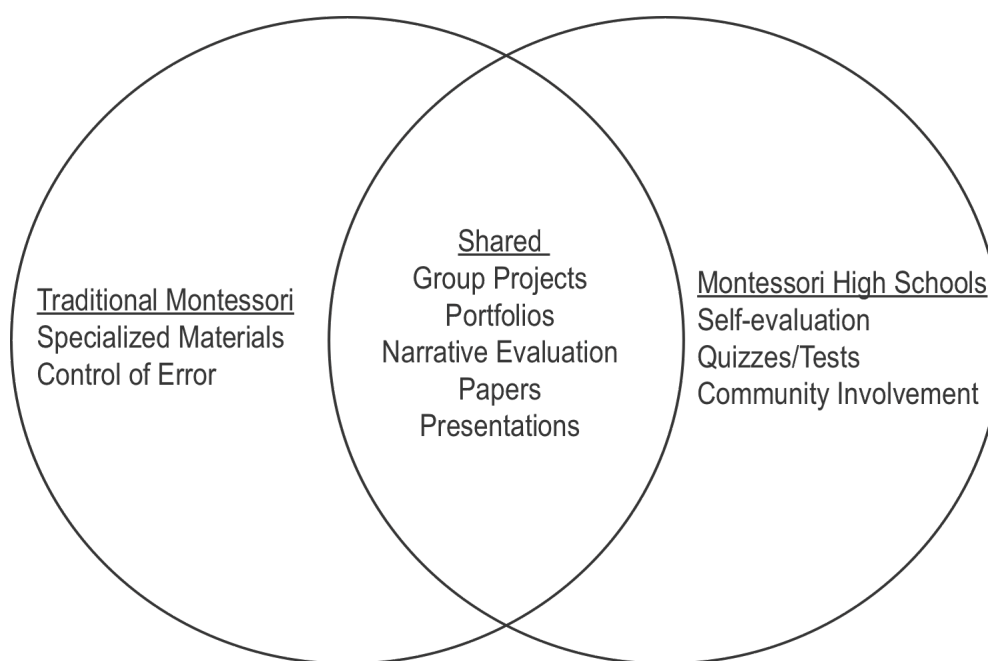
Traditional Montessori
Specialized Materials
Control of Error

Shared
Group Projects
Portfolios
Narrative Evaluation
Papers
Presentations

Montessori High Schools
Self-evaluation
Quizzes/Tests
Community Involvement